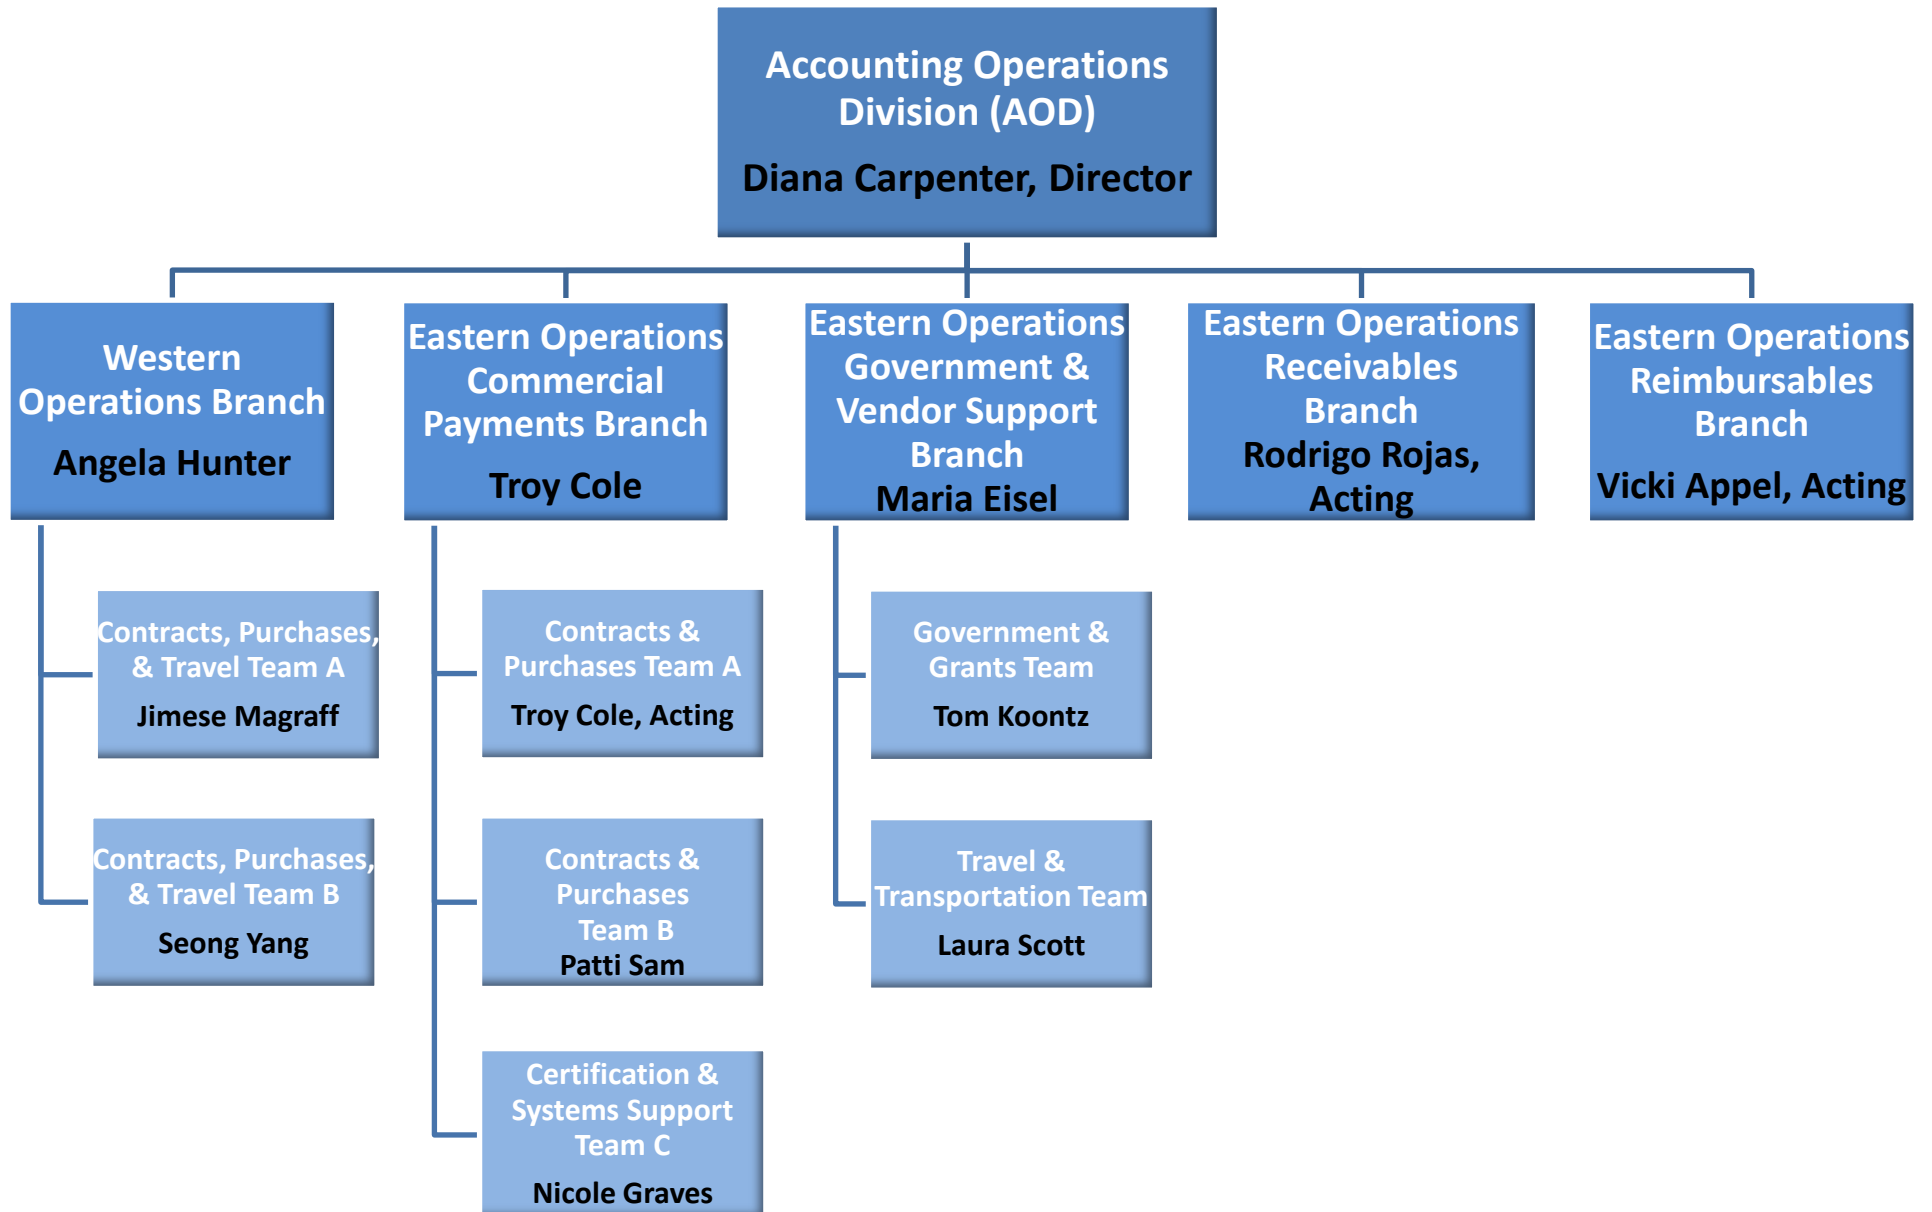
Accounting Operations Division (AOD)

Diana Carpenter, Director

Western Operations Branch

Angela Hunter

Eastern Operations Commercial Payments Branch

Troy Cole

Eastern Operations Government & Vendor Support Branch

Maria Eisel

Eastern Operations Receivables Branch

Rodrigo Rojas, Acting

Eastern Operations Reimbursables Branch

Vicki Appel, Acting

Contracts, Purchases, & Travel Team A

Jimese Magraff

Contracts, Purchases, & Travel Team B

Seong Yang

Contracts & Purchases Team A

Troy Cole, Acting

Contracts & Purchases Team B

Patti Sam

Certification & Systems Support Team C

Nicole Graves

Government & Grants Team

Tom Koontz

Travel & Transportation Team

Laura Scott